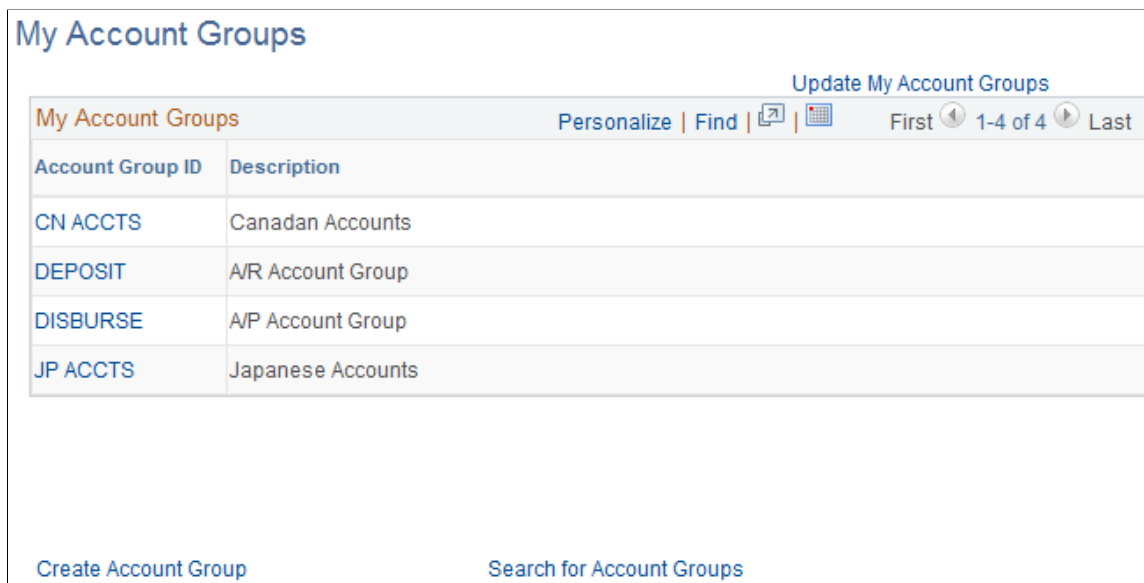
My Account Groups

Update My Account Groups

My Account Groups

Personalize | Find | |

First 1-4 of 4 Last

| Account Group ID | Description |
|---|---|
| CN ACCTS | Canadian Accounts |
| DEPOSIT | A/R Account Group |
| DISBURSE | A/P Account Group |
| JP ACCTS | Japanese Accounts |

Create Account Group

Search for Account Groups